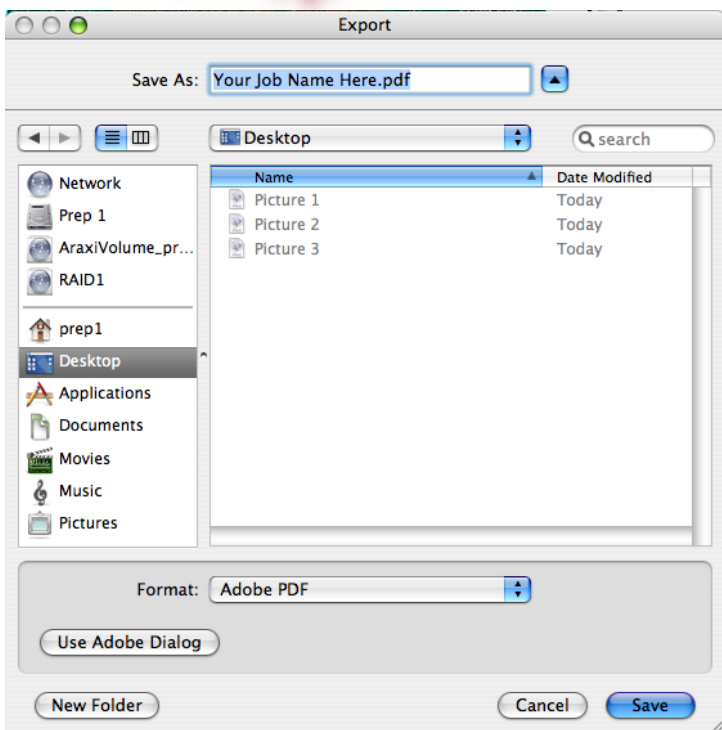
Export

Save As: Your Job Name Here.pdf

Desktop

search

Network
Prep 1
AraxiVolume_pr...
RAID1
prep1
Desktop
Applications
Documents
Movies
Music
Pictures

| Name | Date Modified |
|---|---|
| Picture 1 | Today |
| Picture 2 | Today |
| Picture 3 | Today |

Format: Adobe PDF

Use Adobe Dialog

New Folder

Cancel

Save